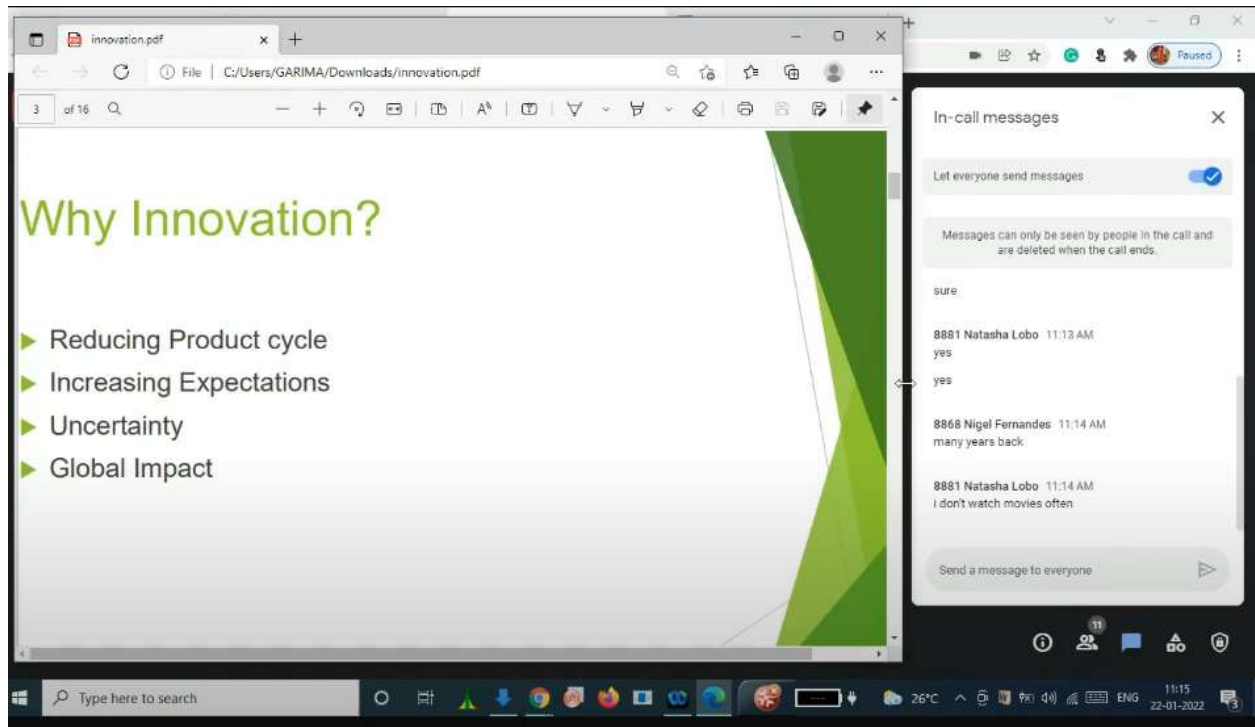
innovation.pdf

File | C:/Users/GARIMA/Downloads/innovation.pdf

3 of 16

Paused

Why Innovation?

Reducing Product cycle
Increasing Expectations
Uncertainty
Global Impact

In-call messages

Let everyone send messages

Messages can only be seen by people in the call and are deleted when the call ends.

sure

8881 Natasha Lobo 11:13 AM
yes

yes

8868 Nigel Fernandes 11:14 AM
many years back

8881 Natasha Lobo 11:14 AM
i don't watch movies often

Send a message to everyone

11

Type here to search

26°C ENG 11:15 22-01-2022